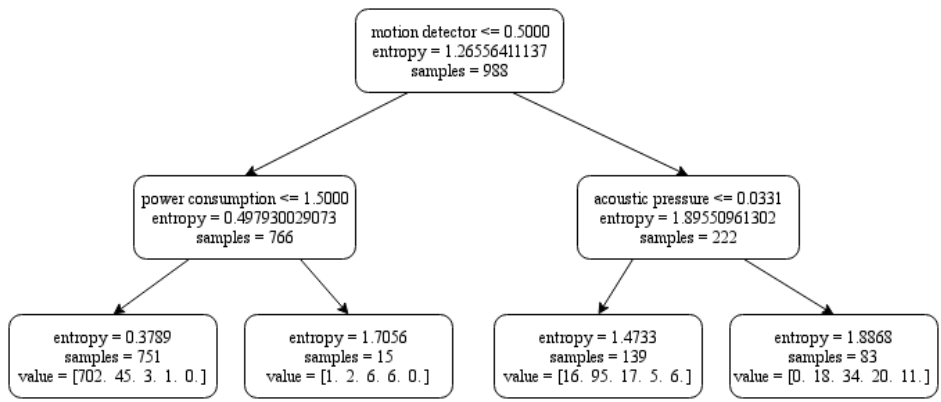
motion detector <= 0.5000
entropy = 1.26556411137
samples = 988

power consumption <= 1.5000
entropy = 0.497930029073
samples = 766

acoustic pressure <= 0.0331
entropy = 1.89550961302
samples = 222

entropy = 0.3789
samples = 751
value = [702. 45. 3. 1. 0.]

entropy = 1.7056
samples = 15
value = [1. 2. 6. 6. 0.]

entropy = 1.4733
samples = 139
value = [16. 95. 17. 5. 6.]

entropy = 1.8868
samples = 83
value = [0. 18. 34. 20. 11.]